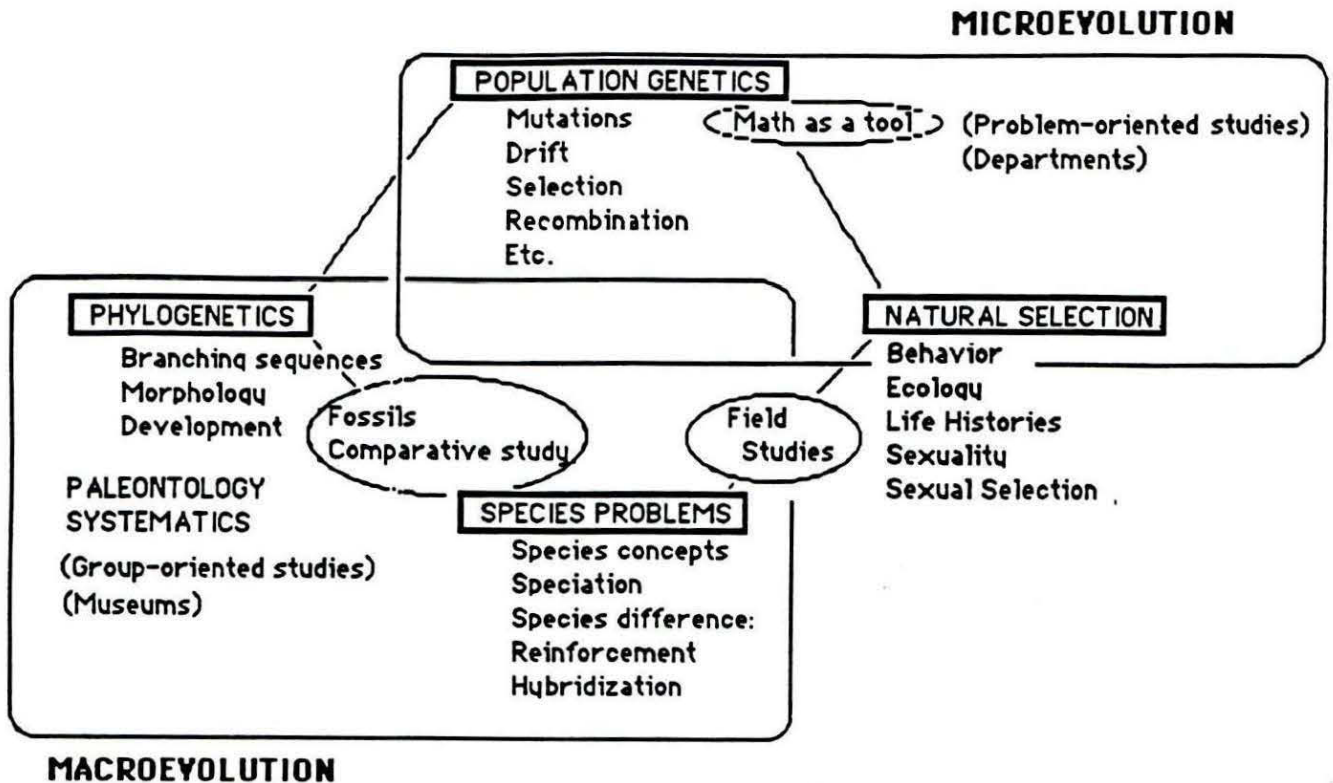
MICROEVOLUTION

POPULATION GENETICS
Mutations
Drift
Selection
Recombination
Etc.

Math as a tool

(Problem-oriented studies)
(Departments)

PHYLOGENETICS
Branching sequences
Morphology
Development

Fossils
Comparative study

Field
Studies

NATURAL SELECTION
Behavior
Ecology
Life Histories
Sexuality
Sexual Selection

PALEONTOLOGY
SYSTEMATICS
(Group-oriented studies)
(Museums)

SPECIES PROBLEMS
Species concepts
Speciation
Species difference:
Reinforcement
Hybridization

MACROEVOLUTION